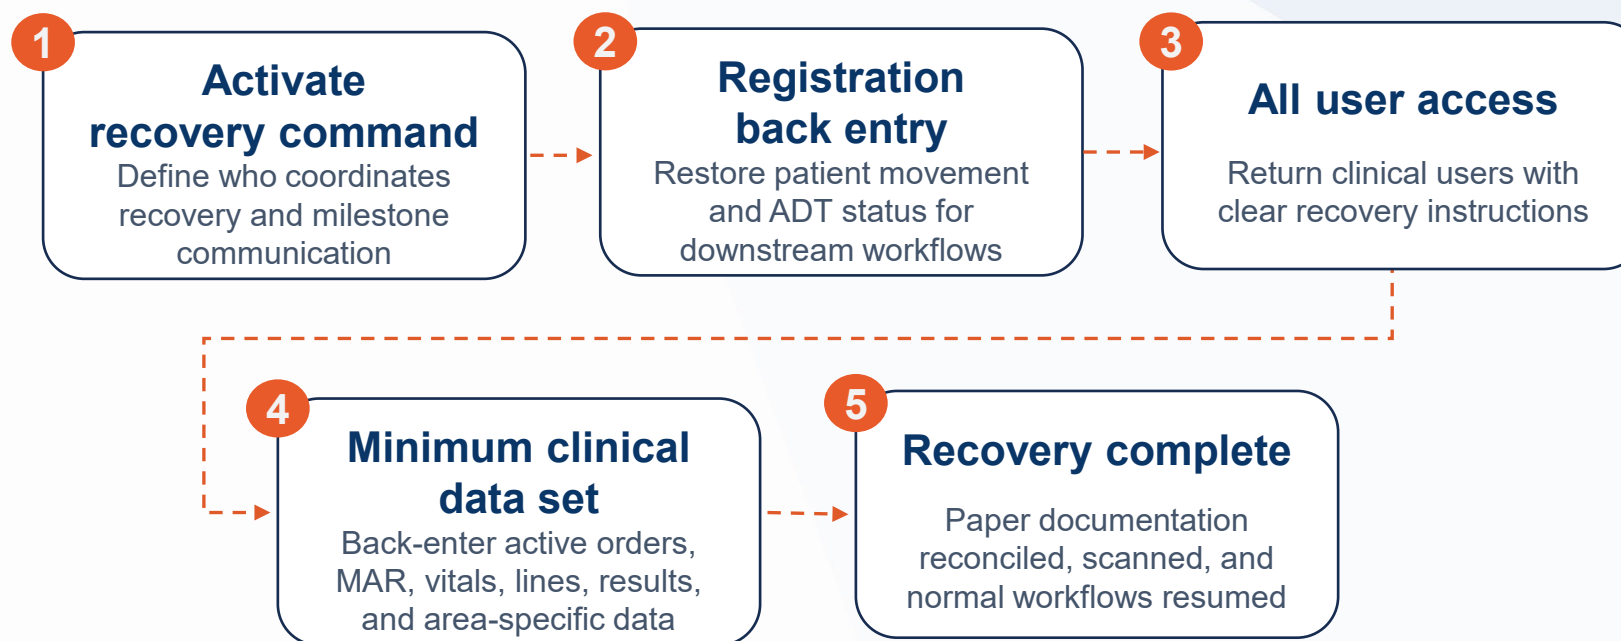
1
Activate recovery command
Define who coordinates recovery and milestone communication

2
Registration back entry
Restore patient movement and ADT status for downstream workflows

3
All user access
Return clinical users with clear recovery instructions

4
Minimum clinical data set
Back-enter active orders, MAR, vitals, lines, results, and area-specific data

5
Recovery complete
Paper documentation reconciled, scanned, and normal workflows resumed